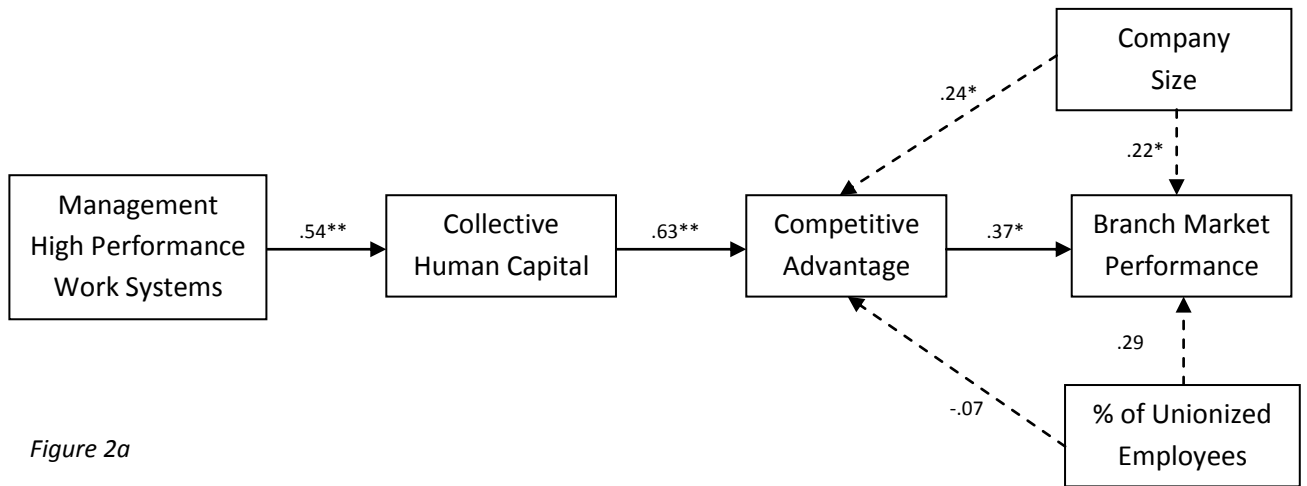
Company Size

.24*

.22*

Management High Performance Work Systems

.54**

Collective Human Capital

.63**

Competitive Advantage

.37*

Branch Market Performance

.29

-.07

% of Unionized Employees

Figure 2a